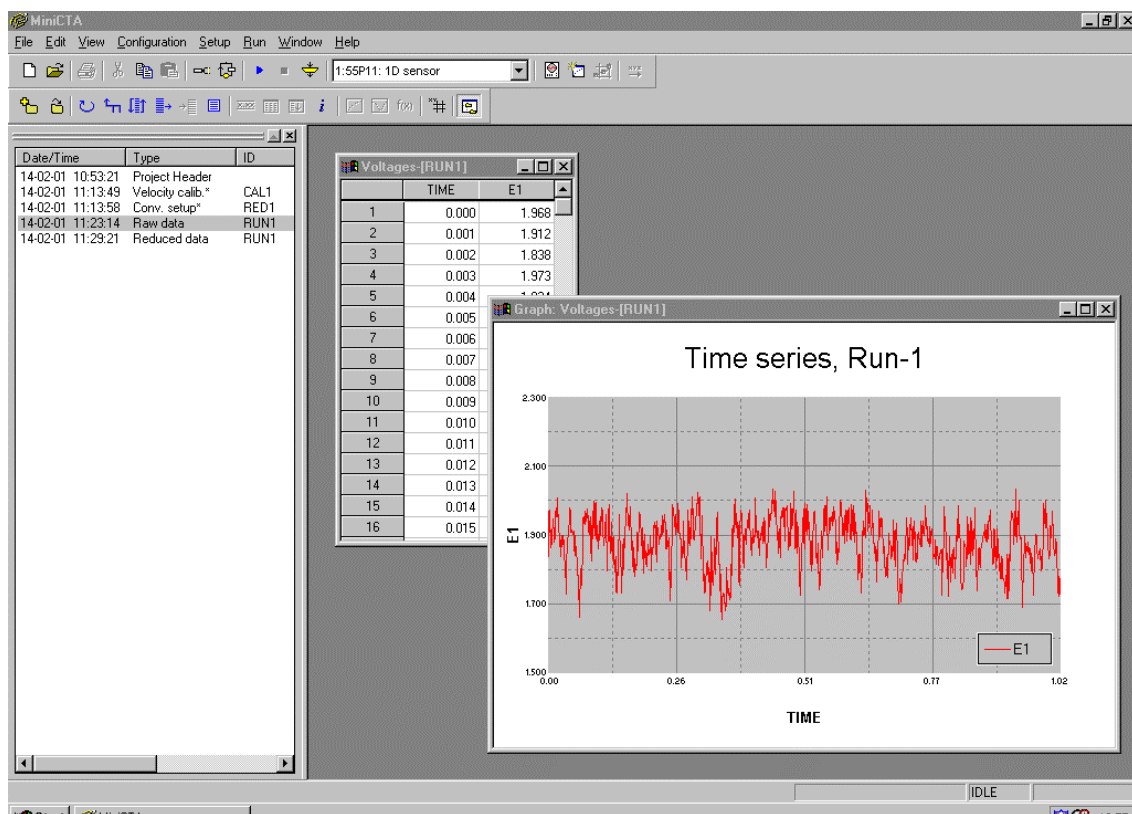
MiniCTA

File Edit View Configuration Setup Run Window Help

1:55P11: 1D sensor

| Date/Time | Type | ID |
|---|---|---|
| 14-02-01 10:53:21 | Project Header | |
| 14-02-01 11:13:49 | Velocity calib.* | CAL1 |
| 14-02-01 11:13:58 | Conv. setup* | RED1 |
| 14-02-01 11:23:14 | Raw data | RUN1 |
| 14-02-01 11:29:21 | Reduced data | RUN1 |

Voltages-[RUN1]

| | TIME | E1 |
|---|---|---|
| 1 | 0.000 | 1.968 |
| 2 | 0.001 | 1.912 |
| 3 | 0.002 | 1.838 |
| 4 | 0.003 | 1.973 |
| 5 | 0.004 | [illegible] |
| 6 | 0.005 | |
| 7 | 0.006 | |
| 8 | 0.007 | |
| 9 | 0.008 | |
| 10 | 0.009 | |
| 11 | 0.010 | |
| 12 | 0.011 | |
| 13 | 0.012 | |
| 14 | 0.013 | |
| 15 | 0.014 | |
| 16 | 0.015 | |

Graph: Voltages-[RUN1]

Time series, Run-1

2.300
2.100
1.900
1.700
1.500

E1

0.00 0.26 0.51 0.77 1.02

TIME

E1

IDLE